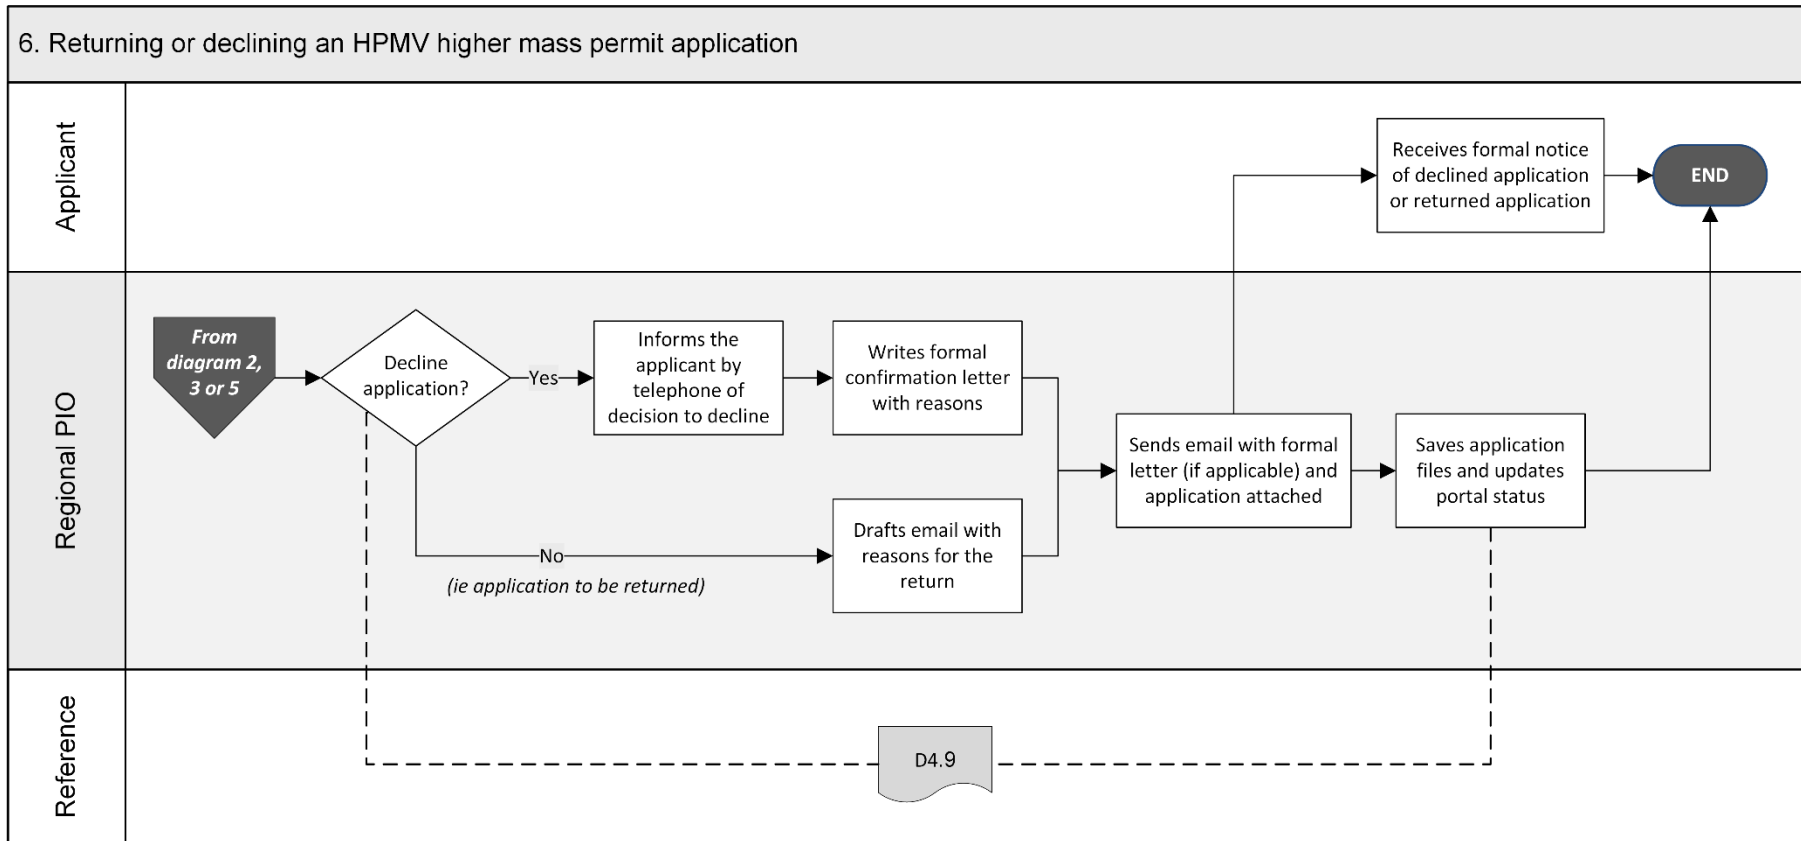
6. Returning or declining an HPMV higher mass permit application

Applicant

Regional PIO

Reference

From diagram 2, 3 or 5

Decline application?

Yes

Informs the applicant by telephone of decision to decline

Writes formal confirmation letter with reasons

No

(ie application to be returned)

Drafts email with reasons for the return

Sends email with formal letter (if applicable) and application attached

Receives formal notice of declined application or returned application

END

Saves application files and updates portal status

D4.9